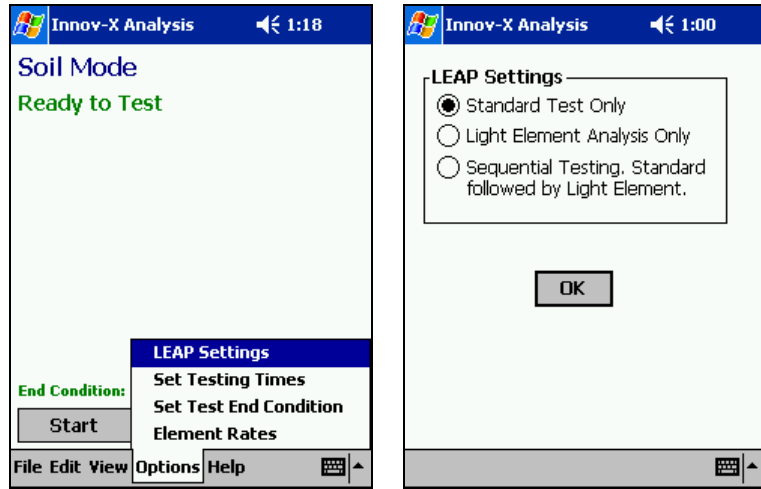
Innov-X Analysis 1:18

Soil Mode

Ready to Test

LEAP Settings
Set Testing Times
Set Test End Condition
Element Rates

End Condition:

Start

File Edit View Options Help

Innov-X Analysis 1:00

LEAP Settings

Standard Test Only

Light Element Analysis Only

Sequential Testing. Standard followed by Light Element.

OK